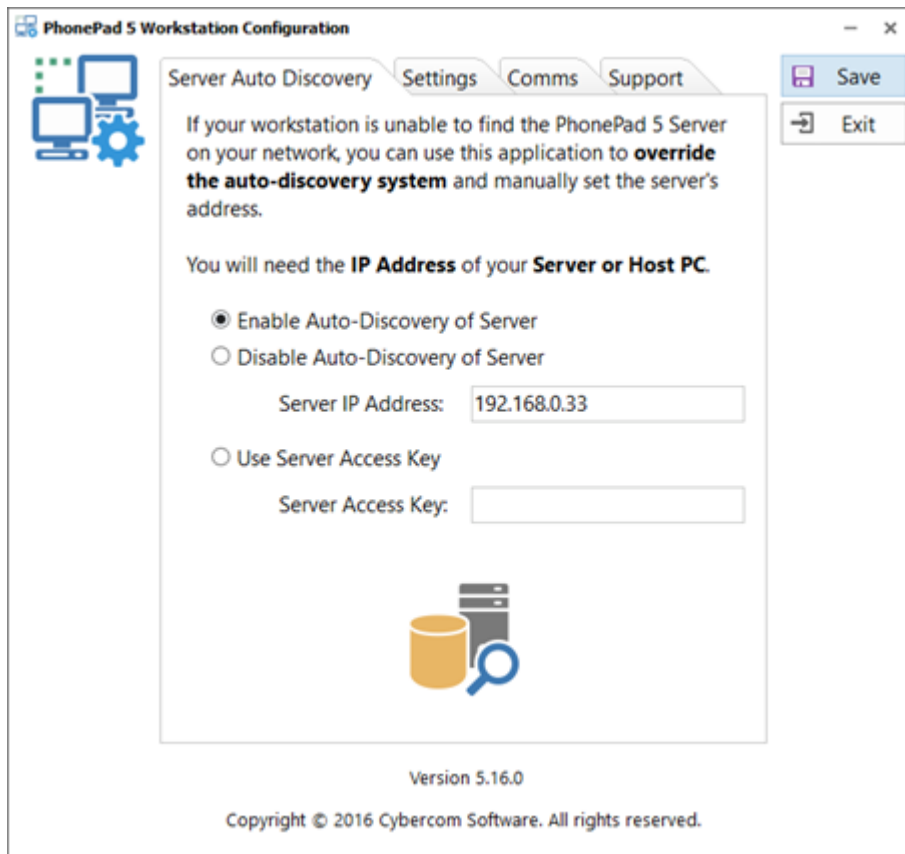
PhonePad 5 Workstation Configuration

– ×

Server Auto Discovery | Settings | Comms | Support

Save

Exit

If your workstation is unable to find the PhonePad 5 Server on your network, you can use this application to **override the auto-discovery system** and manually set the server's address.

You will need the **IP Address** of your **Server or Host PC**.

Enable Auto-Discovery of Server

Disable Auto-Discovery of Server

Server IP Address: 192.168.0.33

Use Server Access Key

Server Access Key:

Version 5.16.0

Copyright © 2016 Cybercom Software. All rights reserved.